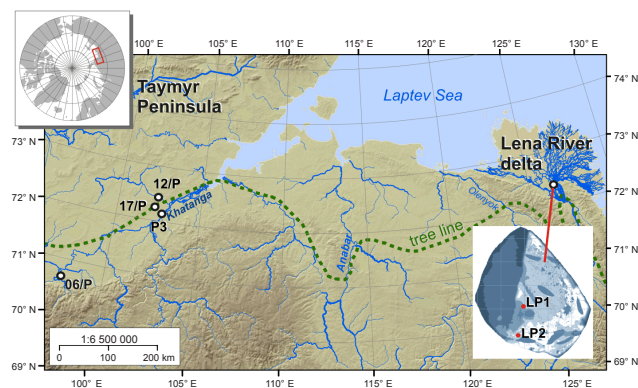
100° E
105° E
110° E
115° E
120° E
125° E
130° E
74° N
73° N
72° N
71° N
70° N
69° N
73° N
72° N
71° N
70° N
69° N
Taymyr Peninsula
Laptev Sea
Lena River delta
12/P
17/P
P3
Khatanga
Olenyok
Anabar
tree line
06/P
LP1
LP2
1:6 500 000
0
100
200 km
100° E
105° E
110° E
115° E
120° E
125° E